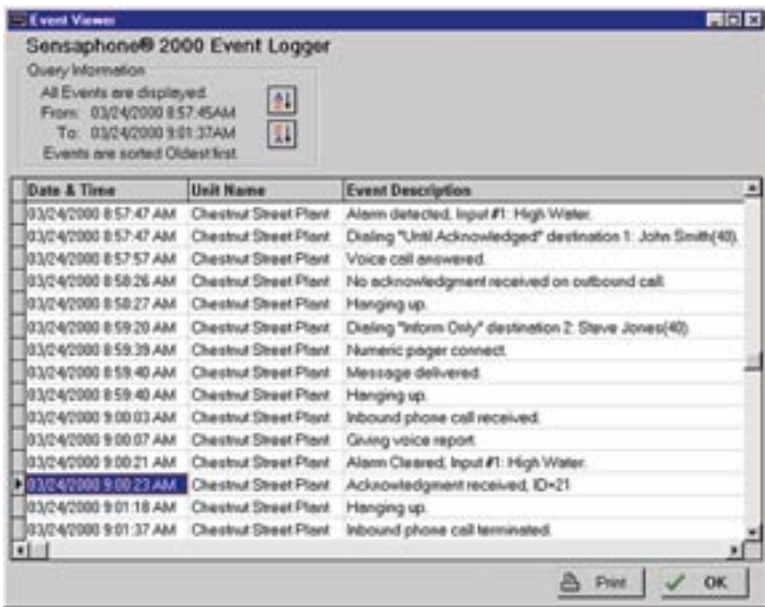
Event Viewer

Sensaphone® 2000 Event Logger

Query Information

All Events are displayed.
From: 03/24/2000 8:57:45AM
To: 03/24/2000 9:01:37AM
Events are sorted Oldest first.

| Date & Time | Unit Name | Event Description |
|---|---|---|
| 03/24/2000 8:57:47 AM | Chestnut Street Plant | Alarm detected, Input #1: High Water. |
| 03/24/2000 8:57:47 AM | Chestnut Street Plant | Dialing "Until Acknowledged" destination 1: John Smith(49). |
| 03/24/2000 8:57:57 AM | Chestnut Street Plant | Voice call answered. |
| 03/24/2000 8:58:26 AM | Chestnut Street Plant | No acknowledgment received on outbound call. |
| 03/24/2000 8:58:27 AM | Chestnut Street Plant | Hanging up. |
| 03/24/2000 8:59:20 AM | Chestnut Street Plant | Dialing "Inform Only" destination 2: Steve Jones(40). |
| 03/24/2000 8:59:39 AM | Chestnut Street Plant | Numeric pager connect. |
| 03/24/2000 8:59:40 AM | Chestnut Street Plant | Message delivered. |
| 03/24/2000 8:59:40 AM | Chestnut Street Plant | Hanging up. |
| 03/24/2000 9:00:03 AM | Chestnut Street Plant | Inbound phone call received. |
| 03/24/2000 9:00:07 AM | Chestnut Street Plant | Giving voice report. |
| 03/24/2000 9:00:21 AM | Chestnut Street Plant | Alarm Cleared, Input #1: High Water. |
| 03/24/2000 9:00:23 AM | Chestnut Street Plant | Acknowledgment received, ID=21 |
| 03/24/2000 9:01:18 AM | Chestnut Street Plant | Hanging up. |
| 03/24/2000 9:01:37 AM | Chestnut Street Plant | Inbound phone call terminated. |

Print
OK